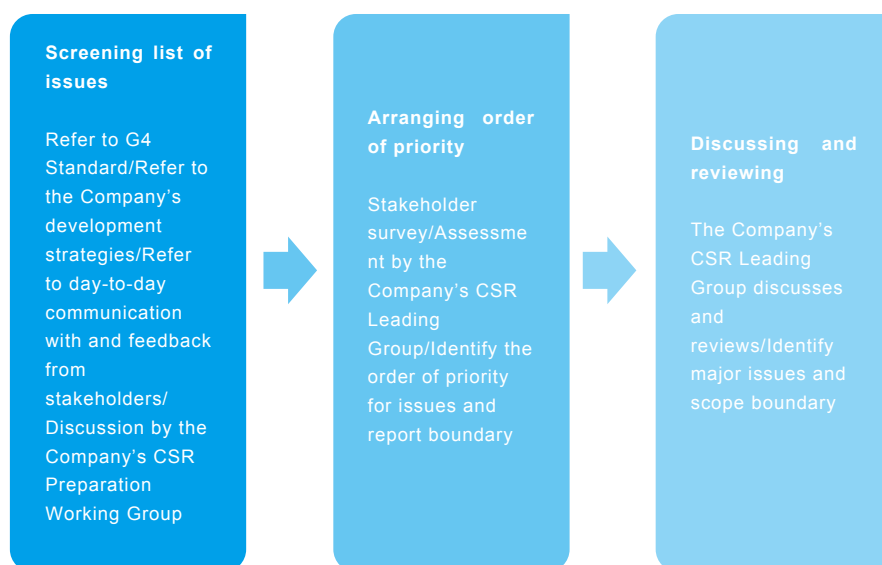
Screening list of issues

Refer to G4 Standard/Refer to the Company's development strategies/Refer to day-to-day communication with and feedback from stakeholders/ Discussion by the Company's CSR Preparation Working Group

Arranging order of priority

Stakeholder survey/Assessment by the Company's CSR Leading Group/Identify the order of priority for issues and report boundary

Discussing and reviewing

The Company's CSR Leading Group discusses and reviews/Identify major issues and scope boundary